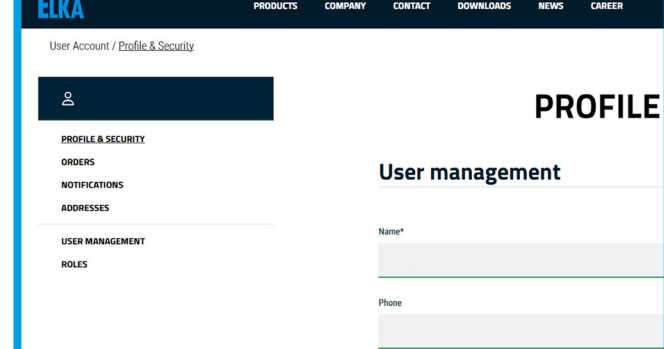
ELKA

PRODUCTS COMPANY CONTACT DOWNLOADS NEWS CAREER

User Account / Profile & Security

PROFILE & SECURITY
ORDERS
NOTIFICATIONS
ADDRESSES

USER MANAGEMENT
ROLES

PROFILE

User management

Name*

Phone